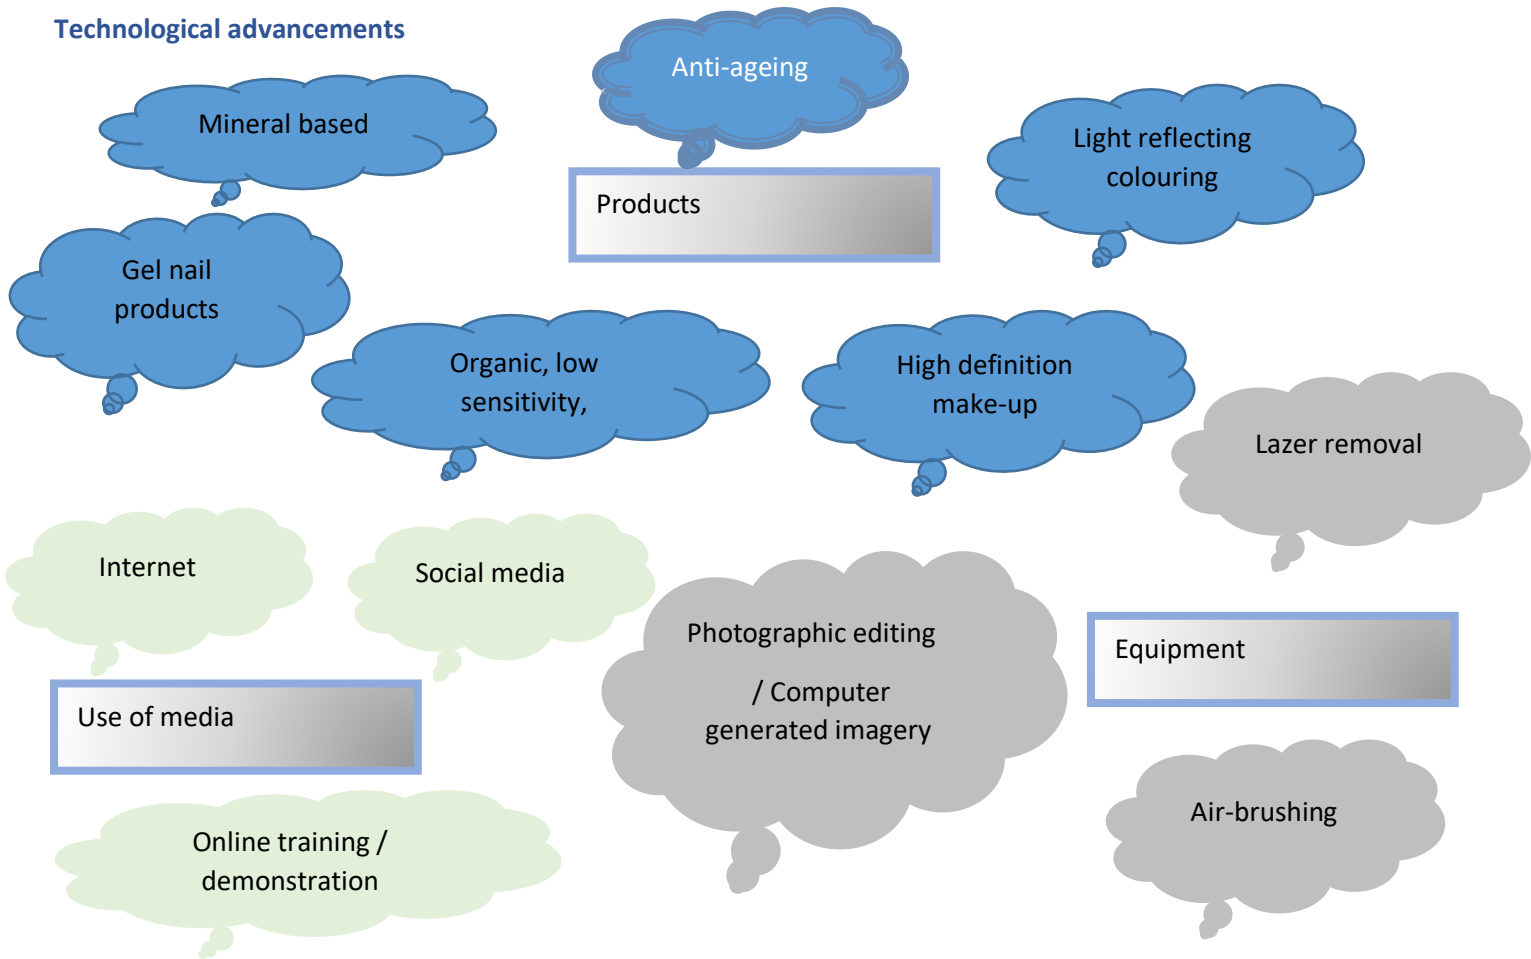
Technological advancements

Anti-ageing

Mineral based

Products

Light reflecting colouring

Gel nail products

Organic, low sensitivity,

High definition make-up

Lazer removal

Internet

Social media

Photographic editing

/ Computer generated imagery

Equipment

Use of media

Air-brushing

Online training / demonstration